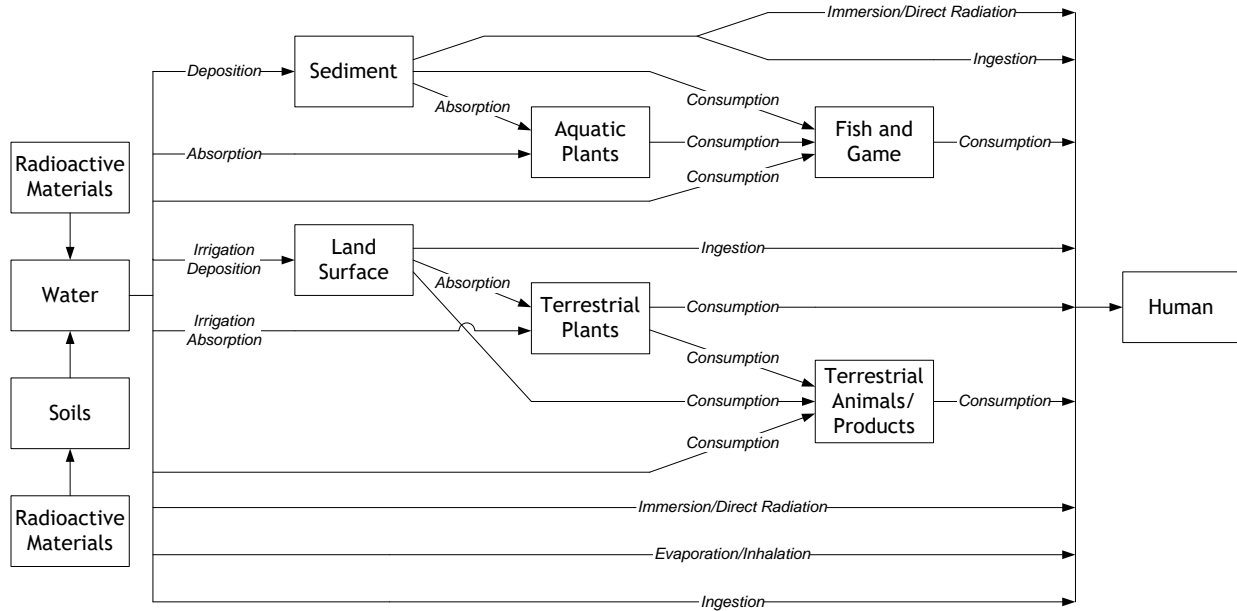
Immersion/Direct Radiation

Ingestion

Deposition

Sediment

Absorption

Consumption

Aquatic Plants

Consumption

Fish and Game

Consumption

Radioactive Materials

Absorption

Consumption

Irrigation Deposition

Land Surface

Ingestion

Water

Absorption

Terrestrial Plants

Consumption

Human

Irrigation Absorption

Consumption

Soils

Consumption

Terrestrial Animals/ Products

Consumption

Consumption

Radioactive Materials

Immersion/Direct Radiation

Evaporation/Inhalation

Ingestion